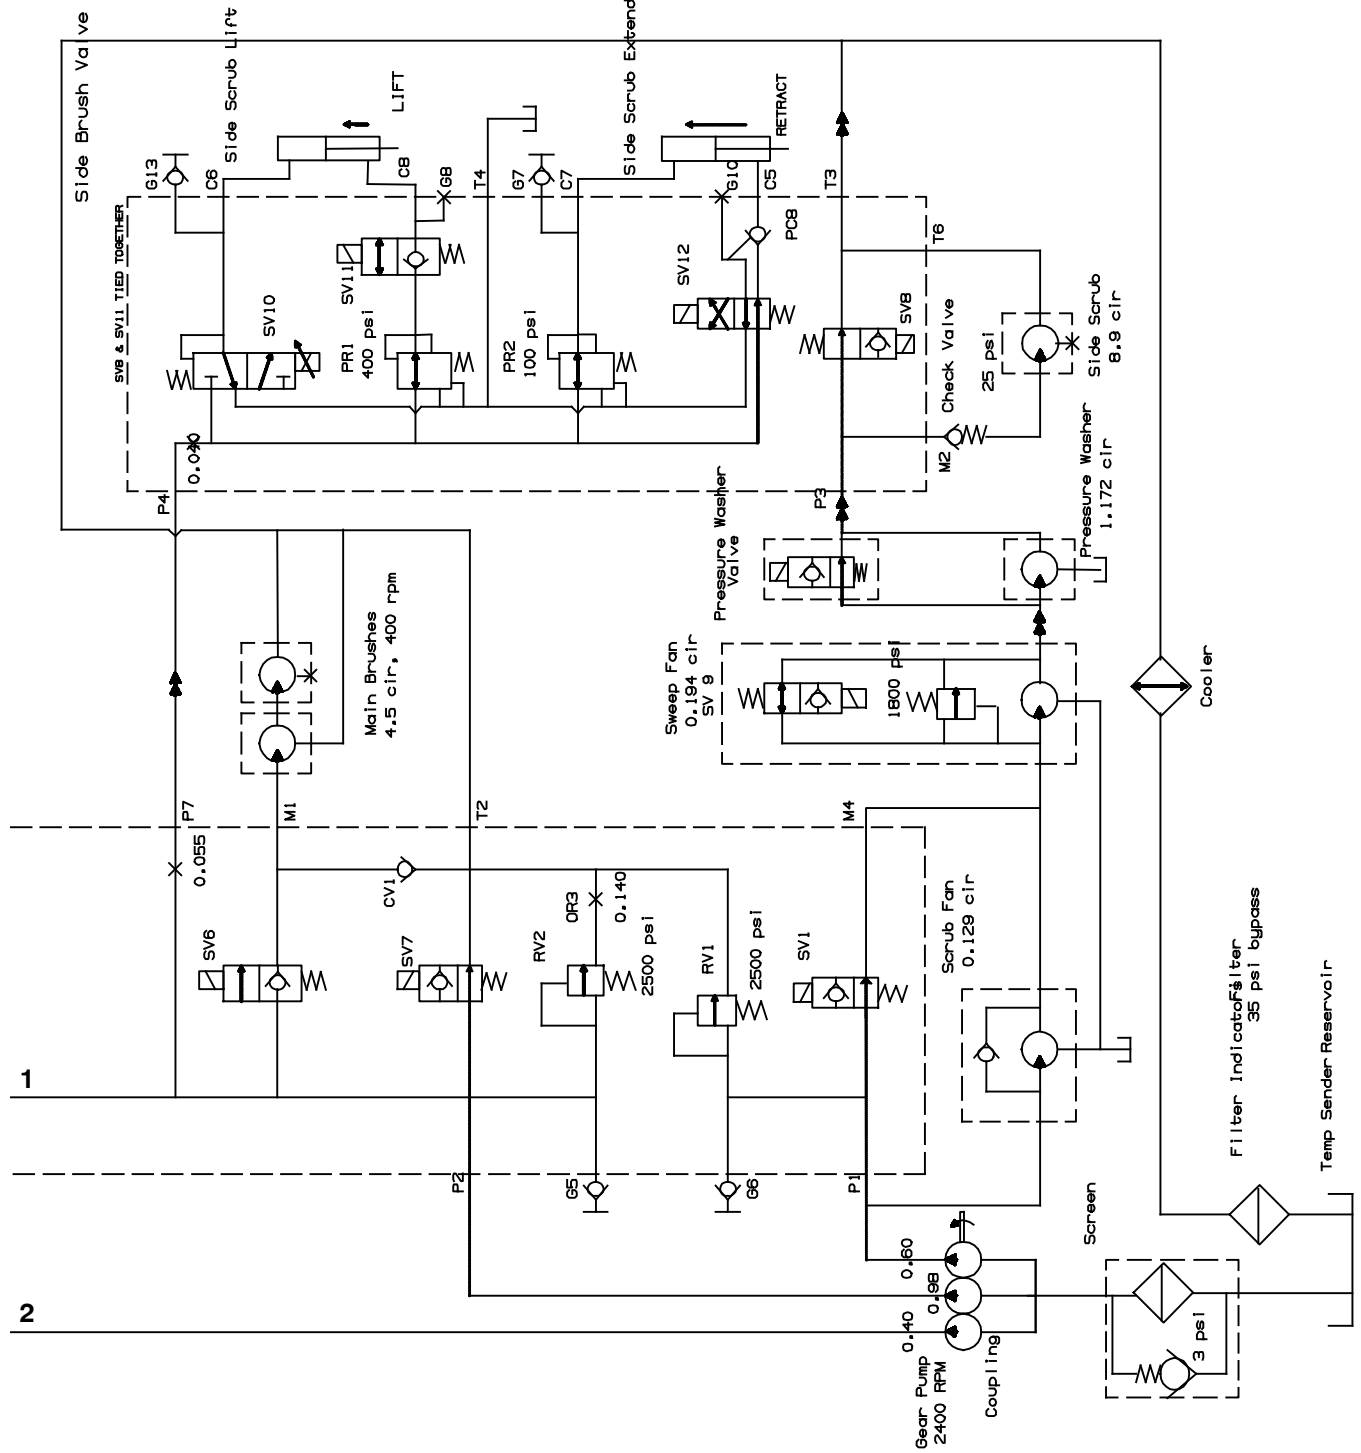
Side Brush Valve
Side Scrub Lift
LIFT
Side Scrub Extend
RETRACT
G13
C6
C8
G8
T4
G7
C7
G10
C5
T3
SV8 & SV11 TIED TOGETHER
SV11
SV12
PC8
T6
SV10
PR1
400 psi
PR2
100 psi
SV8
Check Valve
25 psi
Side Scrub
8.9 cir
0.040
M2
Pressure Washer
1.172 cir
P4
P3
Pressure Washer Valve
Main Brushes
4.5 cir, 400 rpm
Sweep Fan
0.194 cir
SV 9
1800 psi
Cooler
P7
M1
T2
M4
0.055
CV1
OR3
0.140
Scrub Fan
0.129 cir
SV6
SV7
RV2
2500 psi
RV1
2500 psi
SV1
Filter Indicator
Filter
35 psi bypass
Temp Sender
Reservoir
1
P2
G5
G6
P1
Screen
0.60
0.98
0.40
2
Gear Pump
2400 RPM
Coupling
3 psi